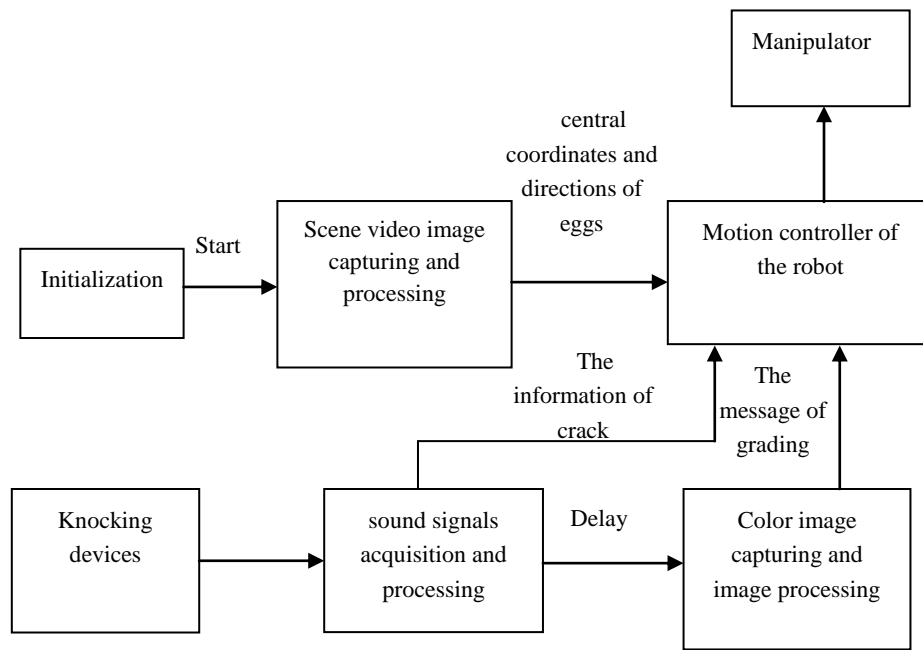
Manipulator

central coordinates and directions of eggs

Start

Initialization

Scene video image capturing and processing

Motion controller of the robot

The information of crack

The message of grading

Knocking devices

sound signals acquisition and processing

Delay

Color image capturing and image processing